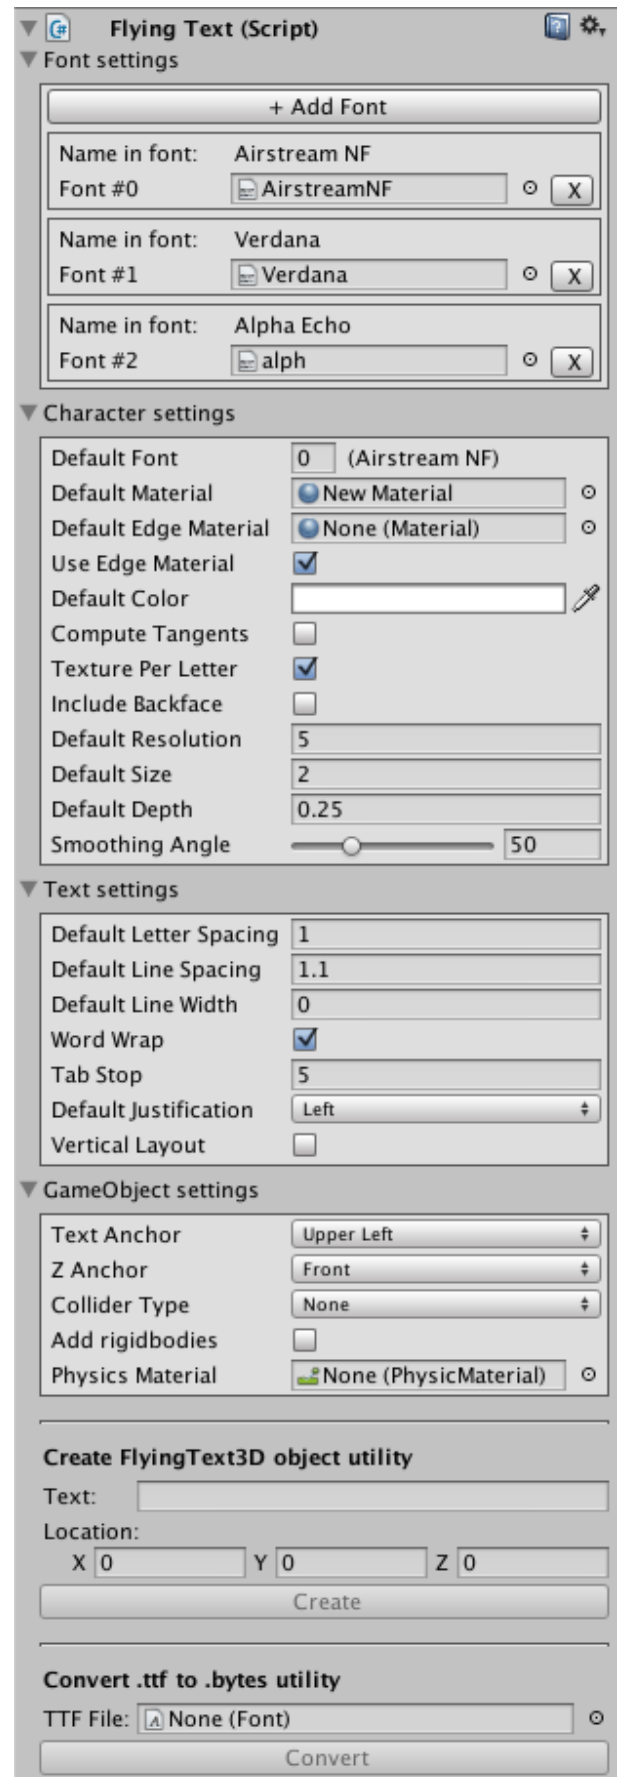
Flying Text (Script)

Font settings

+ Add Font

Name in font: Airstream NF
Font #0 AirstreamNF X

Name in font: Verdana
Font #1 Verdana X

Name in font: Alpha Echo
Font #2 alph X

Character settings

Default Font 0 (Airstream NF)
Default Material New Material
Default Edge Material None (Material)
Use Edge Material
Default Color
Compute Tangents
Texture Per Letter
Include Backface
Default Resolution 5
Default Size 2
Default Depth 0.25
Smoothing Angle 50

Text settings

Default Letter Spacing 1
Default Line Spacing 1.1
Default Line Width 0
Word Wrap
Tab Stop 5
Default Justification Left
Vertical Layout

GameObject settings

Text Anchor Upper Left
Z Anchor Front
Collider Type None
Add rigidbodies
Physics Material None (PhysicMaterial)

Create FlyingText3D object utility

Text:

Location:

X 0 Y 0 Z 0

Create

Convert .ttf to .bytes utility

TTF File: None (Font)

Convert